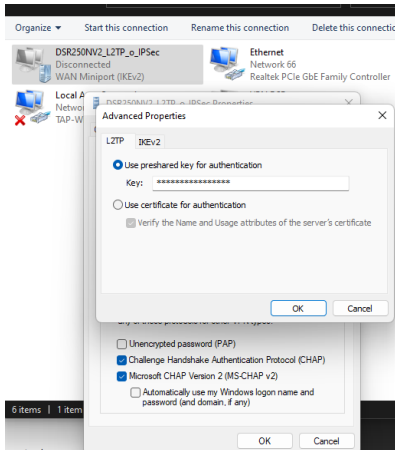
Organize ▾ Start this connection Rename this connection Delete this connectio

DSR250NV2_L2TP_o_IPSec
Disconnected
WAN Miniport (IKEv2)

Ethernet
Network 66
Realtek PCIe GbE Family Controller

Local A
Netwo
TAP-W

DSR250NV2_L2TP_o_IPSec Properties

Advanced Properties ✕

L2TP IKEv2

Use preshared key for authentication
Key: ****************

Use certificate for authentication
Verify the Name and Usage attributes of the server's certificate

OK Cancel

Unencrypted password (PAP)
Challenge Handshake Authentication Protocol (CHAP)
Microsoft CHAP Version 2 (MS-CHAP v2)
Automatically use my Windows logon name and password (and domain, if any)

6 items | 1 item

OK Cancel